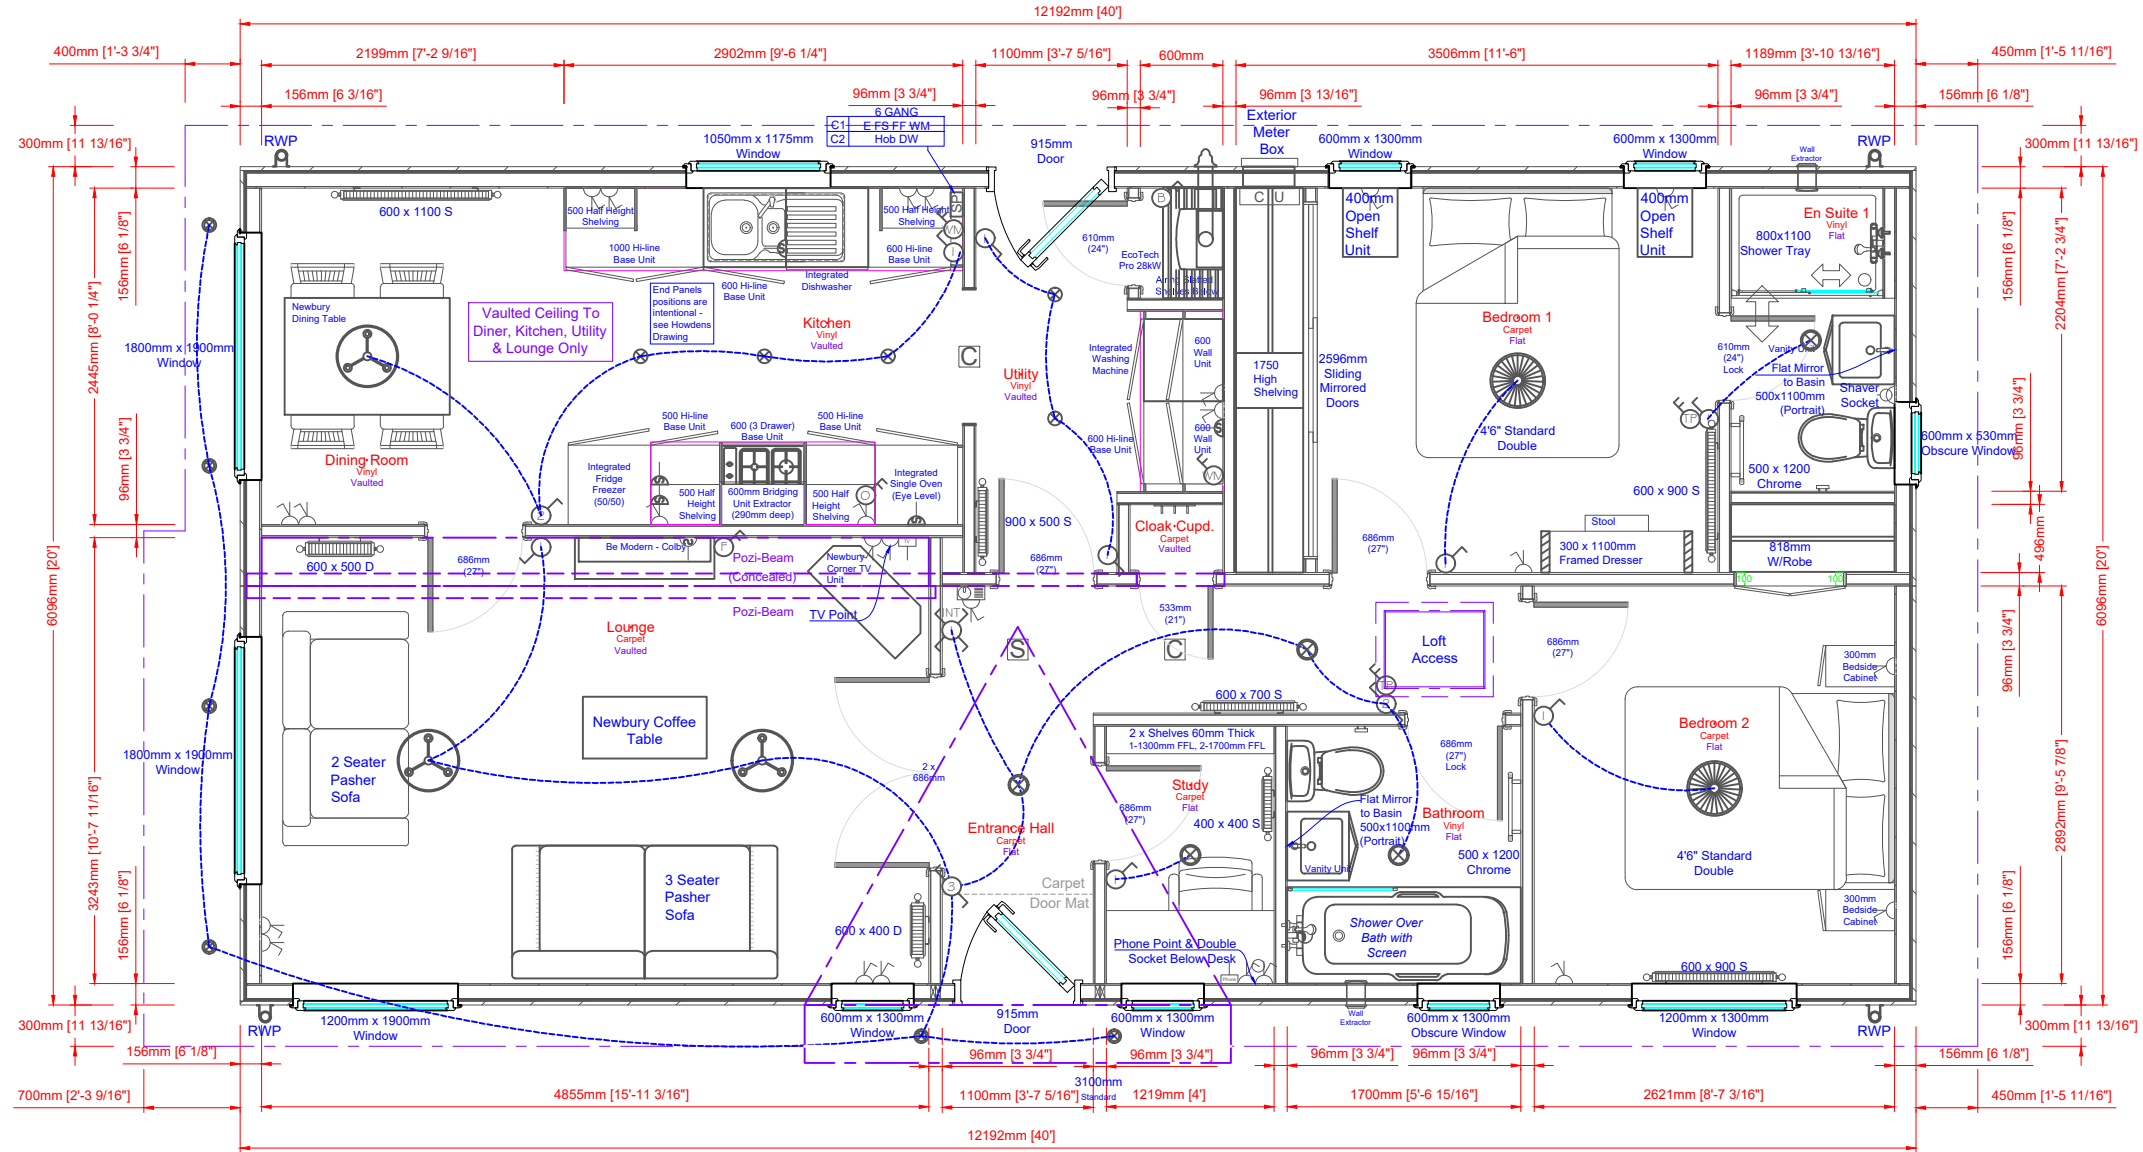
12192mm [40']

400mm [1'-3 3/4"]
2199mm [7'-2 9/16"]
2902mm [9'-6 1/4"]
1100mm [3'-7 5/16"]
600mm
3506mm [11'-6"]
1189mm [3'-10 13/16"]
450mm [1'-5 11/16"]

156mm [6 3/16"]
96mm [3 3/4"]
96mm [3 3/4"]
96mm [3 13/16"]
96mm [3 3/4"]
156mm [6 1/8"]

6 GANG
C1 E FS FF WM
C2 Hob DW

300mm [11 13/16"]
RWP
1050mm x 1175mm Window
915mm Door
Exterior Meter Box
600mm x 1300mm Window
600mm x 1300mm Window
Wall Extractor
RWP
300mm [11 13/16"]

600 x 1100 S
500 Half Height Shelving
1000 Hi-line Base Unit
500 Half Height Shelving
600 Hi-line Base Unit
600 Hi-line Base Unit
Integrated Dishwasher
610mm (24")
EcoTech Pro 28kW
C U
400mm Open Shelf Unit
400mm Open Shelf Unit
En Suite 1
Vinyl
Flat
800x1100 Shower Tray

Newbury Dining Table
Vaulted Ceiling To Diner, Kitchen, Utility & Lounge Only
End Panels positions are intentional - see Howdens Drawing
Kitchen
Vinyl
Vaulted
C
Utility
Vinyl
Vaulted
Integrated Washing Machine
600 Wall Unit
1750 High Shelving
2596mm Sliding Mirrored Doors
Bedroom 1
Carpet
Flat
610mm (24") Lock
Vanity Unit
Flat Mirror to Basin 500x1100mm (Portrait)
Shaver Socket

1800mm x 1900mm Window
2445mm [8'-0 1/4"]
156mm [6 1/8"]
96mm [3 3/4"]
6096mm [20']

500 Hi-line Base Unit
600 (3 Drawer) Base Unit
500 Hi-line Base Unit
Integrated Fridge Freezer (50/50)
500 Half Height Shelving
600mm Bridging Unit Extractor (290mm deep)
500 Half Height Shelving
Integrated Single Oven (Eye Level)
600 Hi-line Base Unit
600 Wall Unit
4'6" Standard Double
600mm x 530mm Obscure Window
500 x 1200 Chrome
Dining Room
Vinyl
Vaulted
900 x 500 S
Cloak Cupd.
Carpet
Vaulted
600 x 900 S
Stool
300 x 1100mm Framed Dresser
818mm W/Robe

600 x 500 D
686mm (27")
Be Modern - Colby
Pozi-Beam (Concealed)
Newbury Corner TV Unit
686mm (27")
686mm (27")
Pozi-Beam
TV Point
533mm (21")
Lounge
Carpet
Vaulted
S
C
Loft Access
686mm (27")
300mm Bedside Cabinet

Newbury Coffee Table
600 x 700 S
2 x Shelves 60mm Thick 1-1300mm FFL, 2-1700mm FFL
Bedroom 2
Carpet
Flat
2 Seater Pasher Sofa
1800mm x 1900mm Window
2 x 686mm
686mm (27")
Study
Carpet
Flat
686mm (27") Lock
Flat Mirror to Basin 500x1100mm (Portrait)
Bathroom
Vinyl
Flat
400 x 400 S
500 x 1200 Chrome
4'6" Standard Double
Entrance Hall
Carpet
Flat
Vanity Unit
3243mm [10'-7 11/16"]
156mm [6 1/8"]
3 Seater Pasher Sofa
Carpet Door Mat
Shower Over Bath with Screen
300mm Bedside Cabinet
600 x 400 D
Phone Point & Double Socket Below Desk
600 x 900 S

2204mm [7'-2 3/4"]
156mm [6 1/8"]
96mm [3 3/4"]
496mm
96mm [3 3/4"]
2892mm [9'-5 7/8"]
156mm [6 1/8"]
6096mm [20']

300mm [11 13/16"]
RWP
1200mm x 1900mm Window
600mm x 1300mm Window
915mm Door
600mm x 1300mm Window
Wall Extractor
600mm x 1300mm Obscure Window
1200mm x 1300mm Window
RWP
300mm [11 13/16"]

156mm [6 1/8"]
96mm [3 3/4"]
96mm [3 3/4"]
96mm [3 3/4"]
96mm [3 3/4"]
156mm [6 1/8"]
3100mm Standard

700mm [2'-3 9/16"]
4855mm [15'-11 3/16"]
1100mm [3'-7 5/16"]
1219mm [4']
1700mm [5'-6 15/16"]
2621mm [8'-7 3/16"]
450mm [1'-5 11/16"]

12192mm [40']